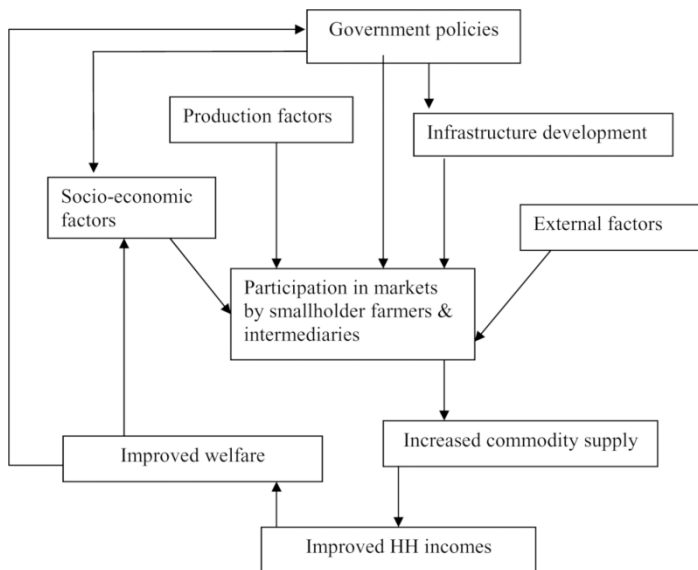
Government policies

Production factors

Infrastructure development

Socio-economic factors

External factors

Participation in markets by smallholder farmers & intermediaries

Increased commodity supply

Improved welfare

Improved HH incomes